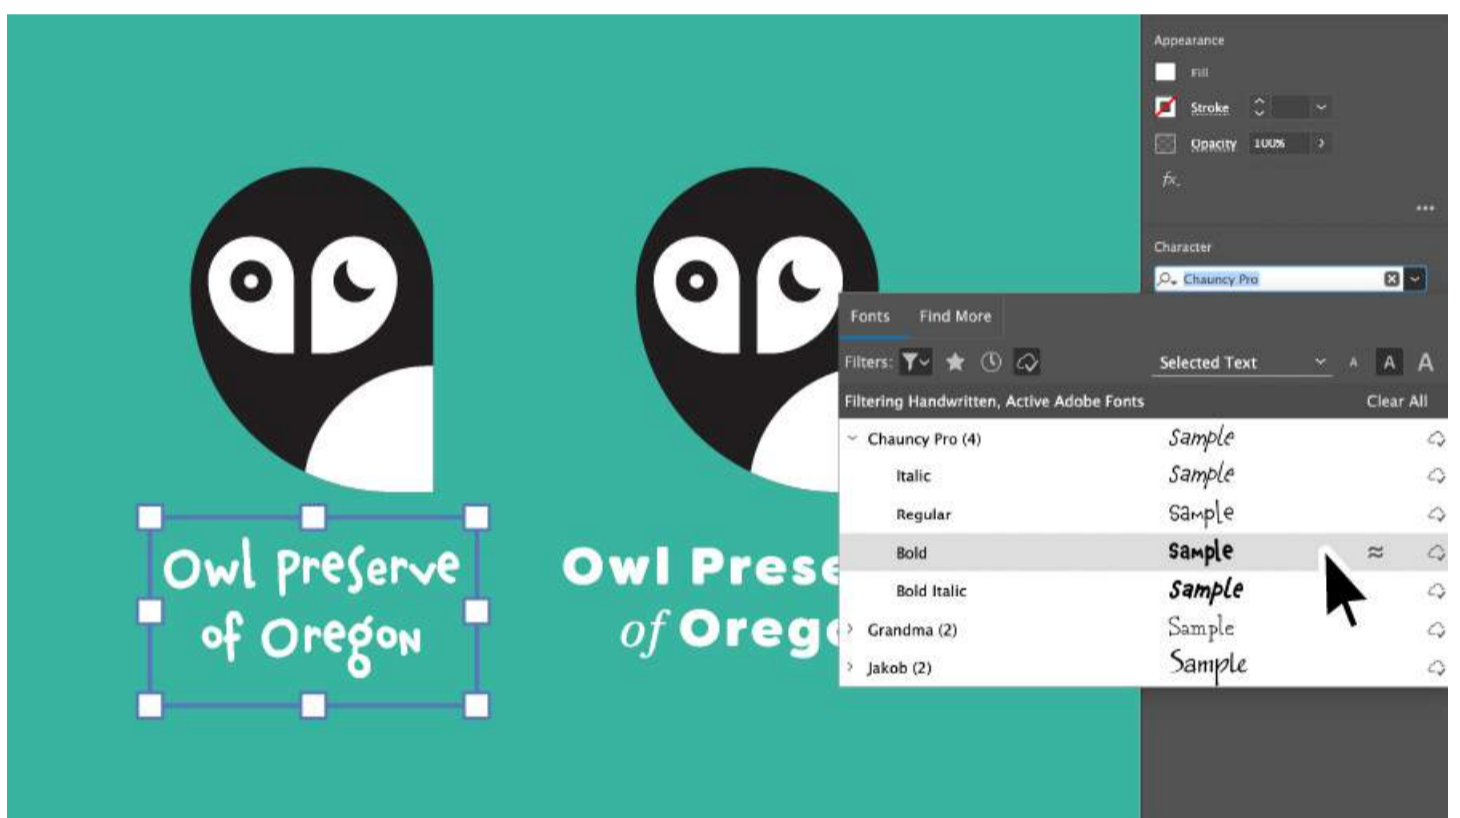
Owl Preserve of Oregon

Owl Prese
of Oreg

Appearance
Fill
Stroke
Opacity 100%
fx.

Character
Chauncy Pro

Fonts Find More
Filters:
Selected Text
A A A
Filtering Handwritten, Active Adobe Fonts
Clear All

| | |
|---|---|
| Chauncy Pro (4) | Sample |
| Italic | Sample |
| Regular | Sample |
| Bold | Sample |
| Bold Italic | Sample |
| Grandma (2) | Sample |
| Jakob (2) | Sample |